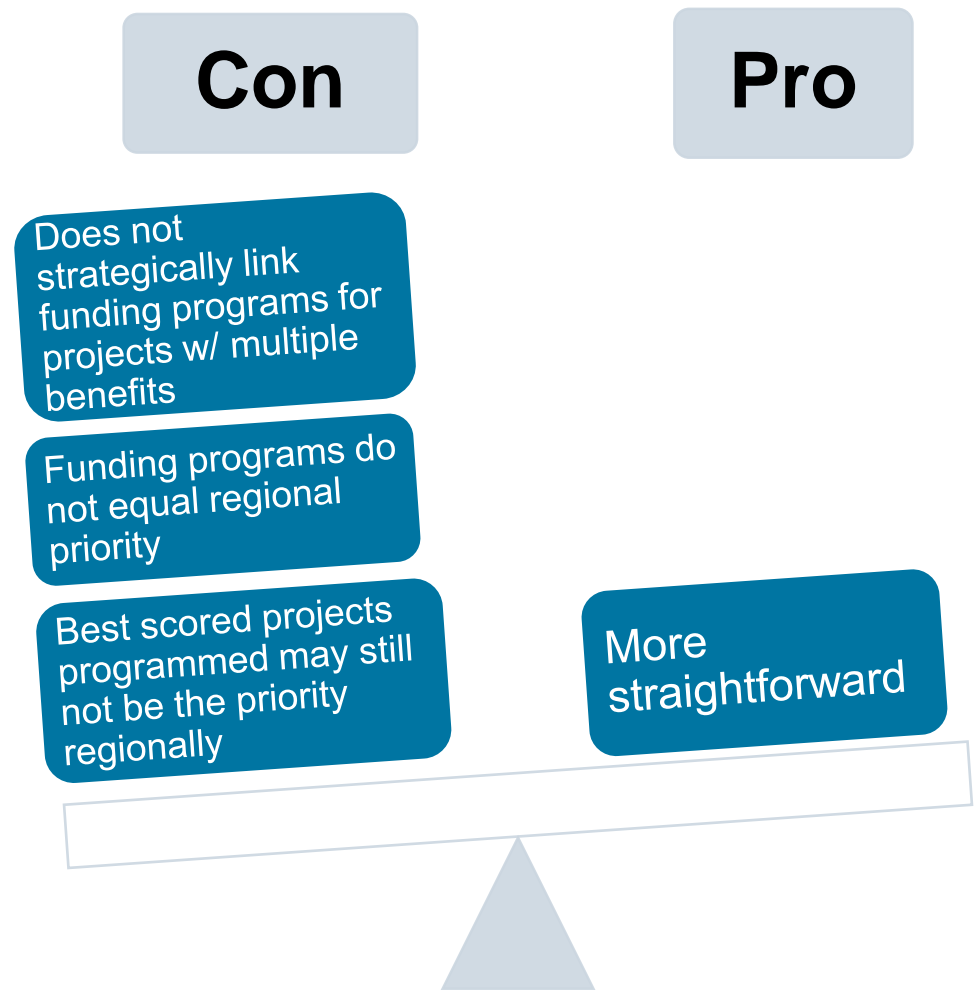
Con

Pro

Does not strategically link funding programs for projects w/ multiple benefits

Funding programs do not equal regional priority

Best scored projects programmed may still not be the priority regionally

More straightforward